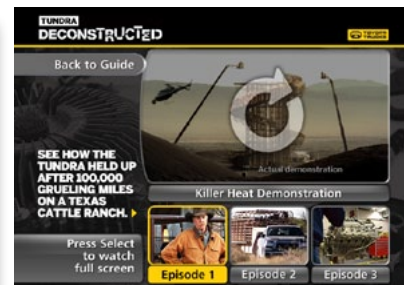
TUNDRA
DECONSTRUCTED

TOYOTA TRUCKS

Back to Guide

Actual demonstration

SEE HOW THE TUNDRA HELD UP AFTER 100,000 GRUELING MILES ON A TEXAS CATTLE RANCH.

Killer Heat Demonstration

Press Select to watch full screen

Episode 1
Episode 2
Episode 3